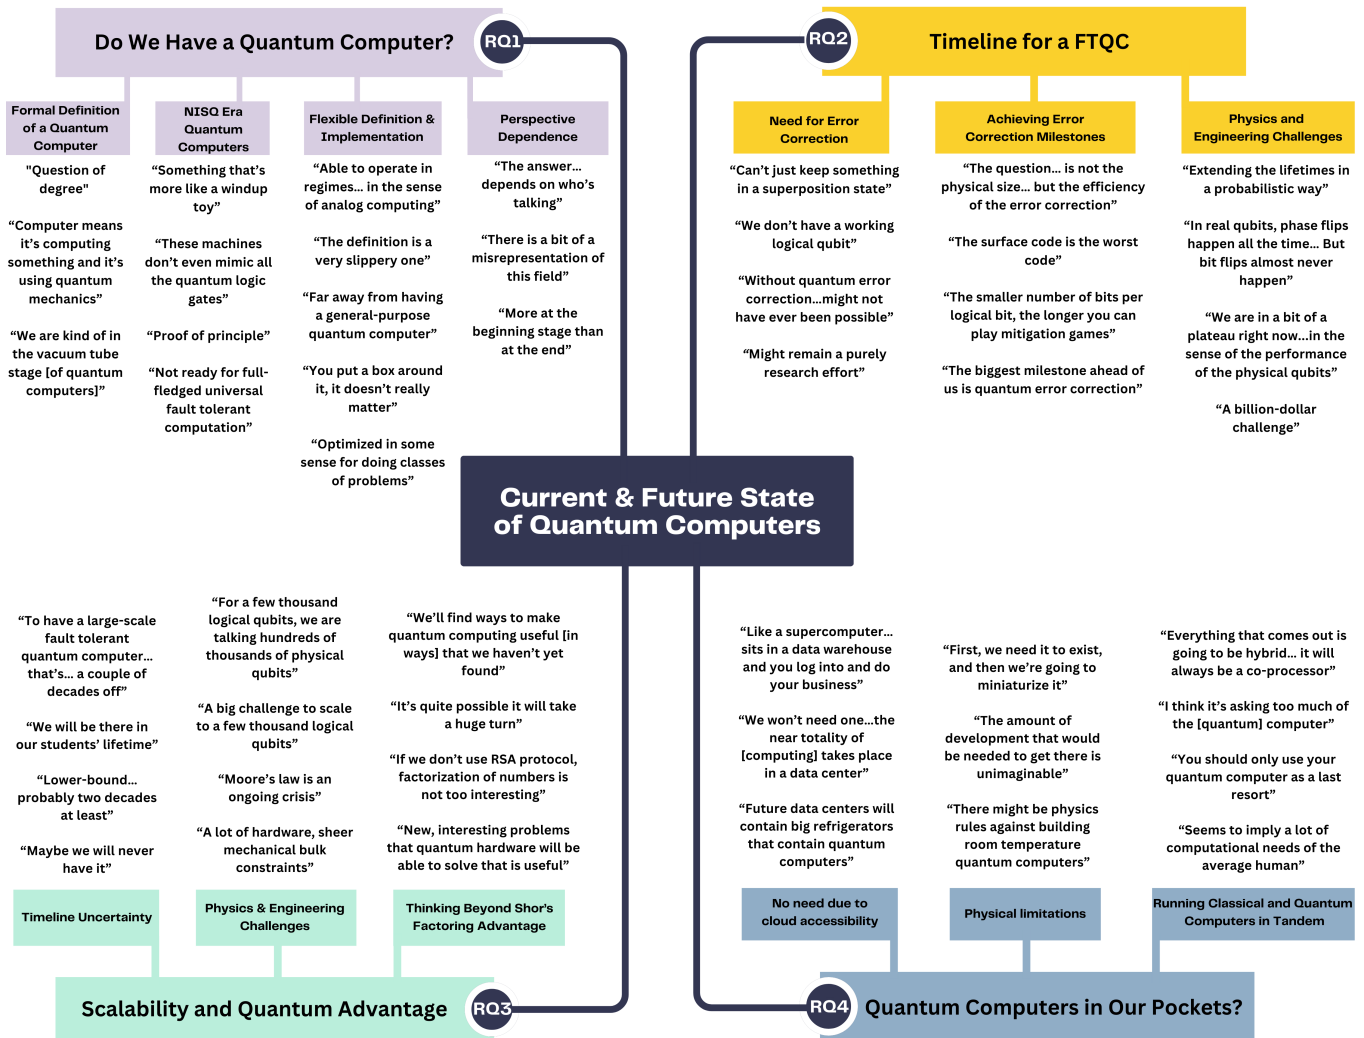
Do We Have a Quantum Computer? RQ1

Formal Definition of a Quantum Computer

"Question of degree"

"Computer means it's computing something and it's using quantum mechanics"

"We are kind of in the vacuum tube stage [of quantum computers]"

NISQ Era Quantum Computers

"Something that's more like a windup toy"

"These machines don't even mimic all the quantum logic gates"

"Proof of principle"

"Not ready for full-fledged universal fault tolerant computation"

Flexible Definition & Implementation

"Able to operate in regimes... in the sense of analog computing"

"The definition is a very slippery one"

"Far away from having a general-purpose quantum computer"

"You put a box around it, it doesn't really matter"

"Optimized in some sense for doing classes of problems"

Perspective Dependence

"The answer... depends on who's talking"

"There is a bit of a misrepresentation of this field"

"More at the beginning stage than at the end"

RQ2 Timeline for a FTQC

Need for Error Correction

"Can't just keep something in a superposition state"

"We don't have a working logical qubit"

"Without quantum error correction...might not have ever been possible"

"Might remain a purely research effort"

Achieving Error Correction Milestones

"The question... is not the physical size... but the efficiency of the error correction"

"The surface code is the worst code"

"The smaller number of bits per logical bit, the longer you can play mitigation games"

"The biggest milestone ahead of us is quantum error correction"

Physics and Engineering Challenges

"Extending the lifetimes in a probabilistic way"

"In real qubits, phase flips happen all the time... But bit flips almost never happen"

"We are in a bit of a plateau right now...in the sense of the performance of the physical qubits"

"A billion-dollar challenge"

Current & Future State of Quantum Computers

"To have a large-scale fault tolerant quantum computer... that's... a couple of decades off"

"We will be there in our students' lifetime"

"Lower-bound... probably two decades at least"

"Maybe we will never have it"

Timeline Uncertainty

"For a few thousand logical qubits, we are talking hundreds of thousands of physical qubits"

"A big challenge to scale to a few thousand logical qubits"

"Moore's law is an ongoing crisis"

"A lot of hardware, sheer mechanical bulk constraints"

Physics & Engineering Challenges

"We'll find ways to make quantum computing useful [in ways] that we haven't yet found"

"It's quite possible it will take a huge turn"

"If we don't use RSA protocol, factorization of numbers is not too interesting"

"New, interesting problems that quantum hardware will be able to solve that is useful"

Thinking Beyond Shor's Factoring Advantage

Scalability and Quantum Advantage RQ3

"Like a supercomputer... sits in a data warehouse and you log into and do your business"

"We won't need one...the near totality of [computing] takes place in a data center"

"Future data centers will contain big refrigerators that contain quantum computers"

No need due to cloud accessibility

"First, we need it to exist, and then we're going to miniaturize it"

"The amount of development that would be needed to get there is unimaginable"

"There might be physics rules against building room temperature quantum computers"

Physical limitations

"Everything that comes out is going to be hybrid... it will always be a co-processor"

"I think it's asking too much of the [quantum] computer"

"You should only use your quantum computer as a last resort"

"Seems to imply a lot of computational needs of the average human"

Running Classical and Quantum Computers in Tandem

RQ4 Quantum Computers in Our Pockets?